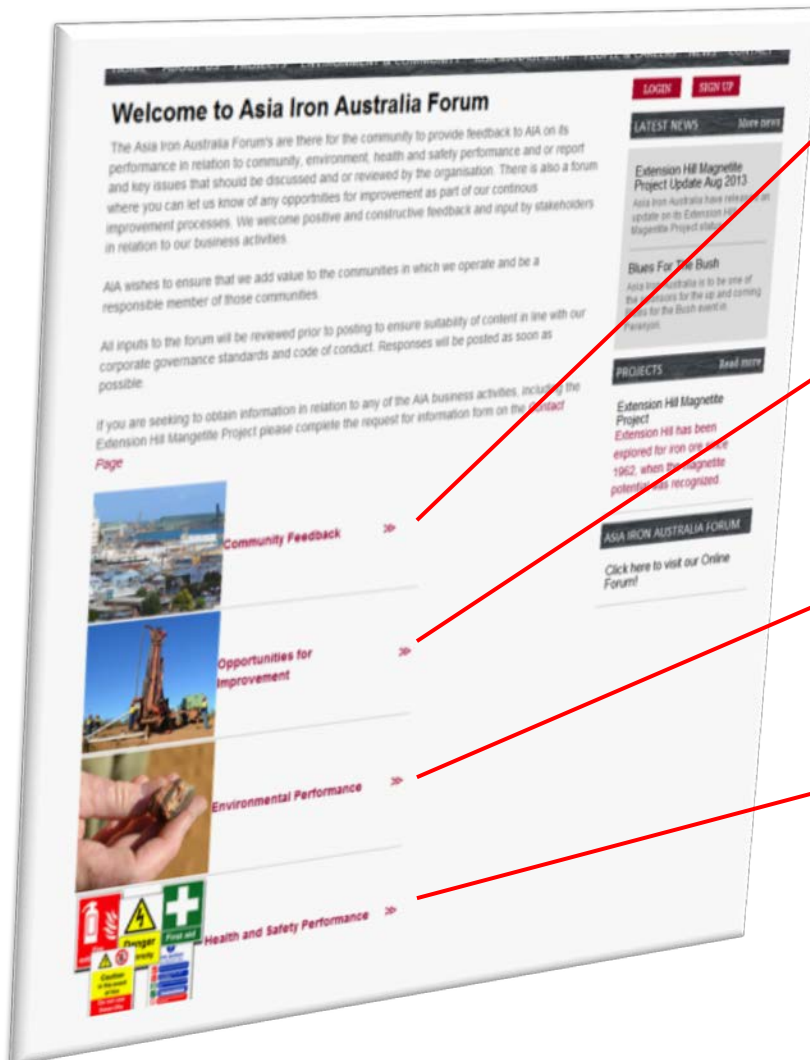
HOME ABOUT US PROJECTS ENVIRONMENT & COMMUNITY MEDIA & EVENTS PEOPLE & CAREERS NEWS CONTACT

LOGIN SIGN UP

Welcome to Asia Iron Australia Forum

The Asia Iron Australia Forum's are there for the community to provide feedback to AIA on its performance in relation to community, environment, health and safety performance and or report and key issues that should be discussed and or reviewed by the organisation. There is also a forum where you can let us know of any opportnities for improvement as part of our continous improvement processes. We welcome positive and constructive feedback and input by stakeholders in relation to our business activities.

AIA wishes to ensure that we add value to the communities in which we operate and be a responsible member of those communities.

All inputs to the forum will be reviewed prior to posting to ensure suitability of content in line with our corporate governance standards and code of conduct. Responses will be posted as soon as possible.

If you are seeking to obtain information in relation to any of the AIA business activities, including the Extension Hill Mangetite Project please complete the request for information form on the Contact Page

Community Feedback »

Opportunities for Improvement »

Environmental Performance »

Health and Safety Performance »

LATEST NEWS More news

Extension Hill Magnetite Project Update Aug 2013
Asia Iron Australia have released an update on its Extension Hill Magnetite Project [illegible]

Blues For The Bush
Asia Iron Australia is to be one of the sponsors for the up and coming Blues for the Bush event in Perenjori.

PROJECTS Read more

Extension Hill Magnetite Project
Extension Hill has been explored for iron ore since 1962, when the magnetite potential was recognized.

ASIA IRON AUSTRALIA FORUM

Click here to visit our Online Forum!

Danger
First aid
Caution